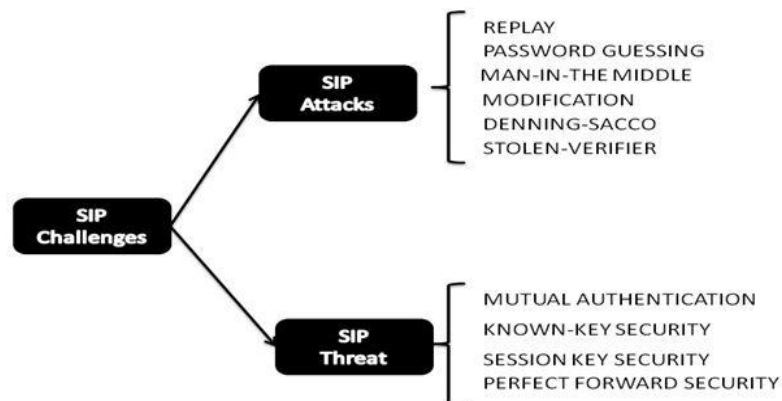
SIP Challenges

SIP Attacks

REPLAY
PASSWORD GUESSING
MAN-IN-THE MIDDLE
MODIFICATION
DENNING-SACCO
STOLEN-VERIFIER

SIP Threat

MUTUAL AUTHENTICATION
KNOWN-KEY SECURITY
SESSION KEY SECURITY
PERFECT FORWARD SECURITY